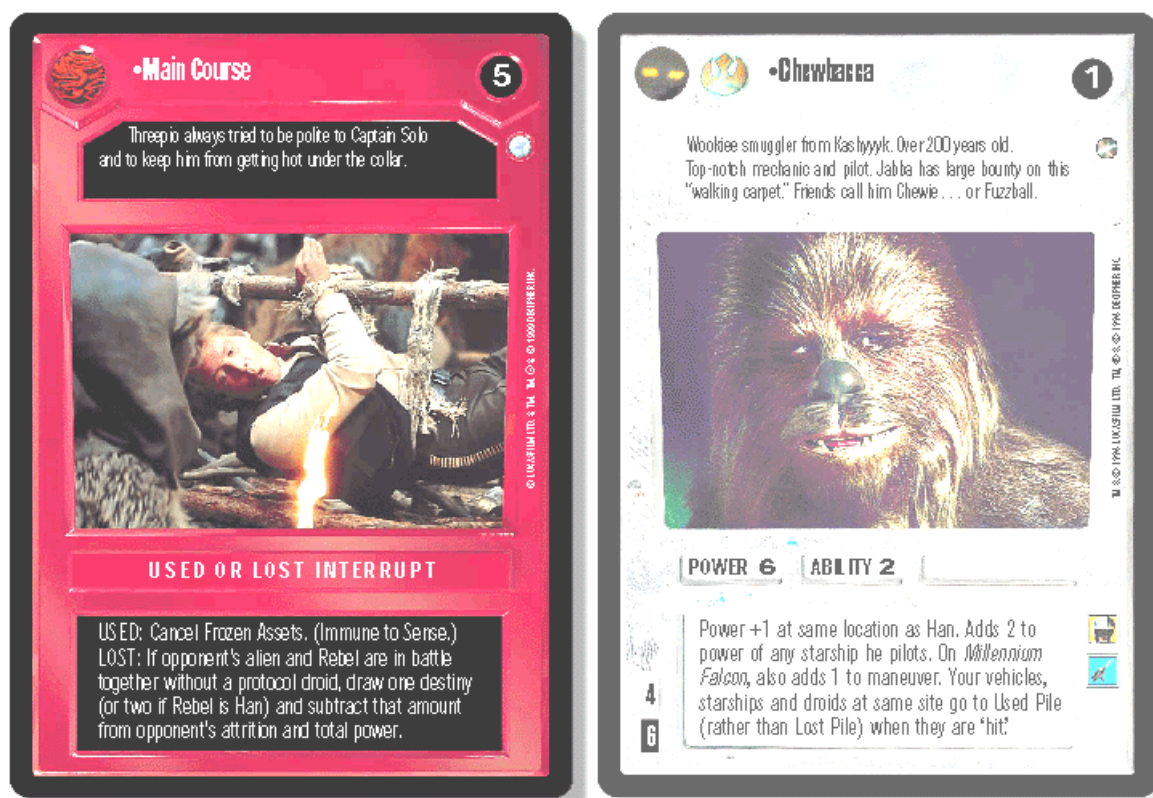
•Main Course

5

Threepio always tried to be polite to Captain Solo and to keep him from getting hot under the collar.

© 1999 LUCASFILM LTD. & TM. TM ® & © 1999 DECIPHER INC.

USED OR LOST INTERRUPT

USED: Cancel Frozen Assets. (Immune to Sense.)
LOST: If opponent's alien and Rebel are in battle together without a protocol droid, draw one destiny (or two if Rebel is Han) and subtract that amount from opponent's attrition and total power.

•Chewbacca

1

Wookiee smuggler from Kashyyyk. Over 200 years old. Top-notch mechanic and pilot. Jabba has large bounty on this "walking carpet." Friends call him Chewie . . . or Fuzzball.

TM ® & © 1996 LUCASFILM LTD. TM ® & © 1996 DECIPHER INC.

POWER 6 ABILITY 2

Power +1 at same location as Han. Adds 2 to power of any starship he pilots. On *Millennium Falcon*, also adds 1 to maneuver. Your vehicles, starships and droids at same site go to Used Pile (rather than Lost Pile) when they are 'hit.'

4
6